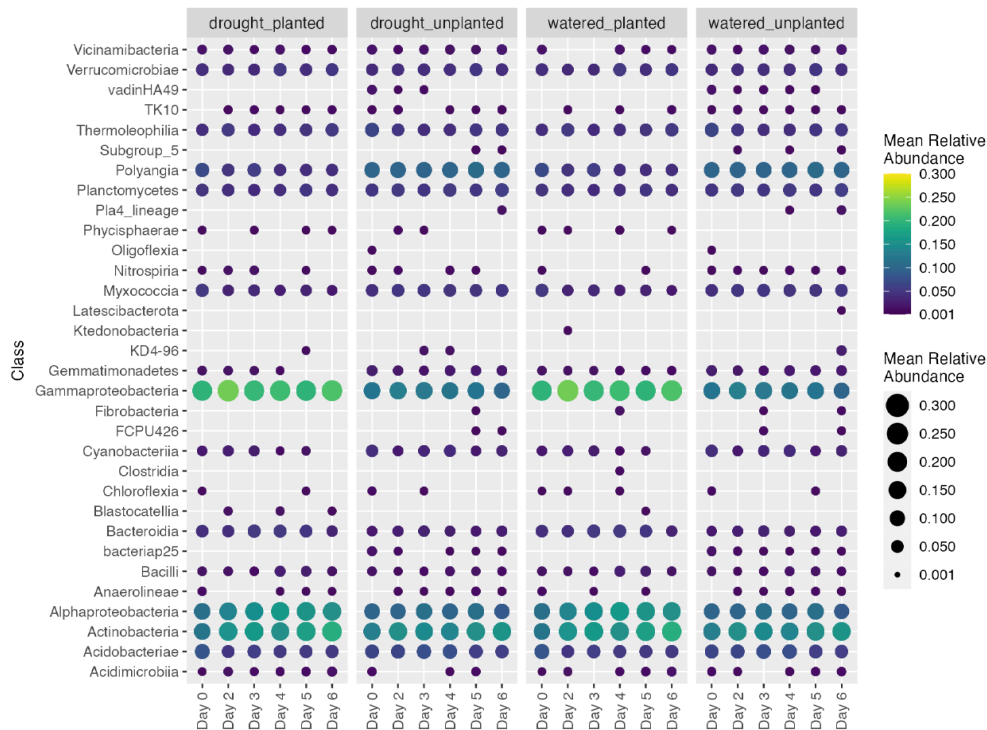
drought_planted drought_unplanted watered_planted watered_unplanted

Class

Vicinamibacteria
Verrucomicrobiae
vadinHA49
TK10
Thermoleophilia
Subgroup_5
Polyangia
Planctomycetes
Pla4_lineage
Phycisphaerae
Oligoflexia
Nitrospiria
Myxococcia
Latescibacterota
Ktedonobacteria
KD4-96
Gemmatimonadetes
Gammaproteobacteria
Fibrobacteria
FCPU426
Cyanobacteriia
Clostridia
Chloroflexia
Blastocatellia
Bacteroidia
bacteriap25
Bacilli
Anaerolineae
Alphaproteobacteria
Actinobacteria
Acidobacteriae
Acidimicrobiia

Day 0 Day 2 Day 3 Day 4 Day 5 Day 6
Day 0 Day 2 Day 3 Day 4 Day 5 Day 6
Day 0 Day 2 Day 3 Day 4 Day 5 Day 6
Day 0 Day 2 Day 3 Day 4 Day 5 Day 6

Mean Relative Abundance
0.300
0.250
0.200
0.150
0.100
0.050
0.001

Mean Relative Abundance
0.300
0.250
0.200
0.150
0.100
0.050
0.001